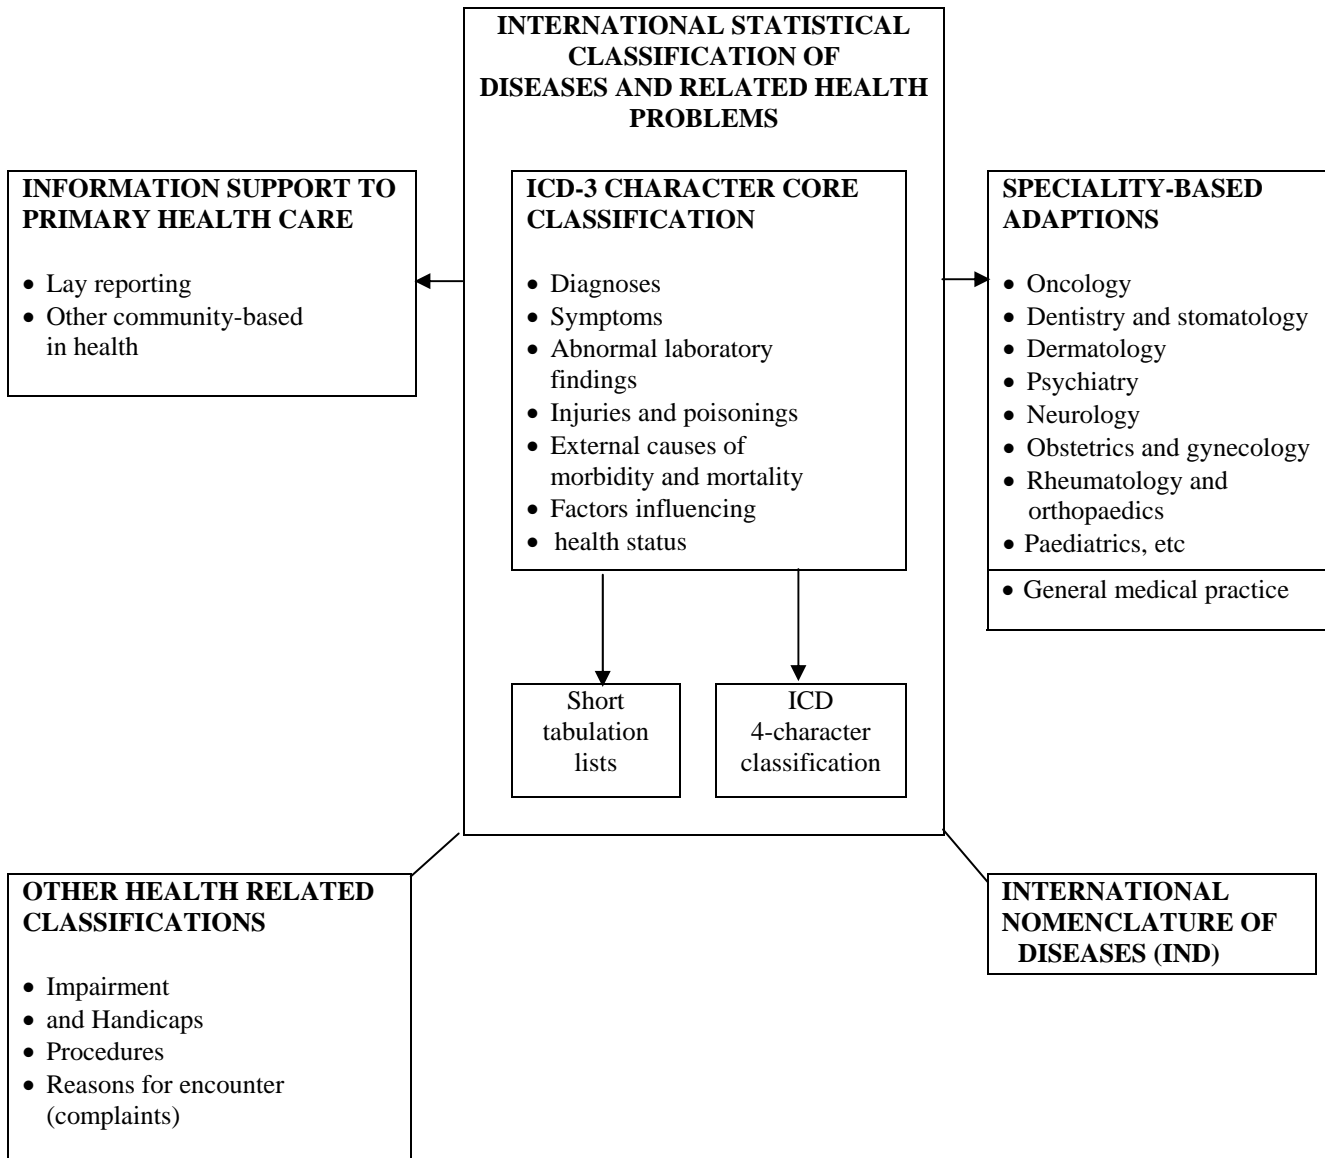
INTERNATIONAL STATISTICAL CLASSIFICATION OF DISEASES AND RELATED HEALTH PROBLEMS

INFORMATION SUPPORT TO PRIMARY HEALTH CARE

- Lay reporting
- Other community-based in health

ICD-3 CHARACTER CORE CLASSIFICATION

- Diagnoses
- Symptoms
- Abnormal laboratory findings
- Injuries and poisonings
- External causes of morbidity and mortality
- Factors influencing
- health status

SPECIALITY-BASED ADAPTIONS

- Oncology
- Dentistry and stomatology
- Dermatology
- Psychiatry
- Neurology
- Obstetrics and gynecology
- Rheumatology and orthopaedics
- Paediatrics, etc

- General medical practice

Short tabulation lists

ICD 4-character classification

OTHER HEALTH RELATED CLASSIFICATIONS

- Impairment
- and Handicaps
- Procedures
- Reasons for encounter (complaints)

INTERNATIONAL NOMENCLATURE OF DISEASES (IND)